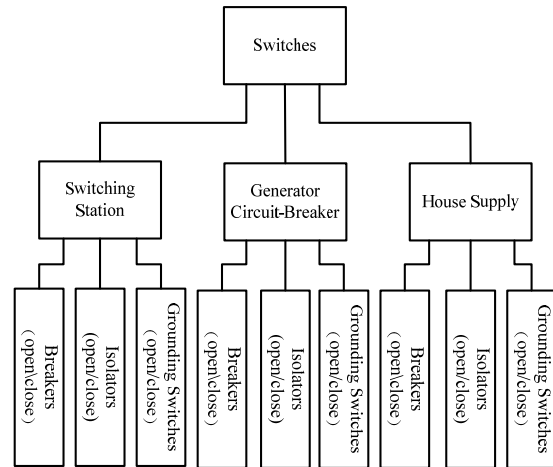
Switches

Switching Station

Breakers (open/close)

Isolators (open/close)

Grounding Switches (open/close)

Generator Circuit-Breaker

Breakers (open/close)

Isolators (open/close)

Grounding Switches (open/close)

House Supply

Breakers (open/close)

Isolators (open/close)

Grounding Switches (open/close)